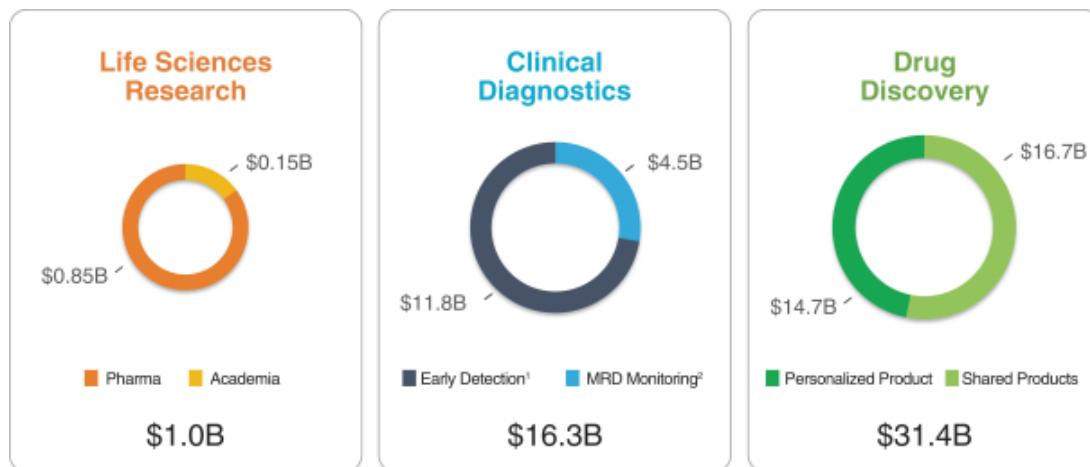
Life Sciences Research

$0.15B

$0.85B

Pharma Academia

$1.0B

Clinical Diagnostics

$4.5B

$11.8B

Early Detection$^1$ MRD Monitoring$^2$

$16.3B

Drug Discovery

$16.7B

$14.7B

Personalized Product Shared Products

$31.4B